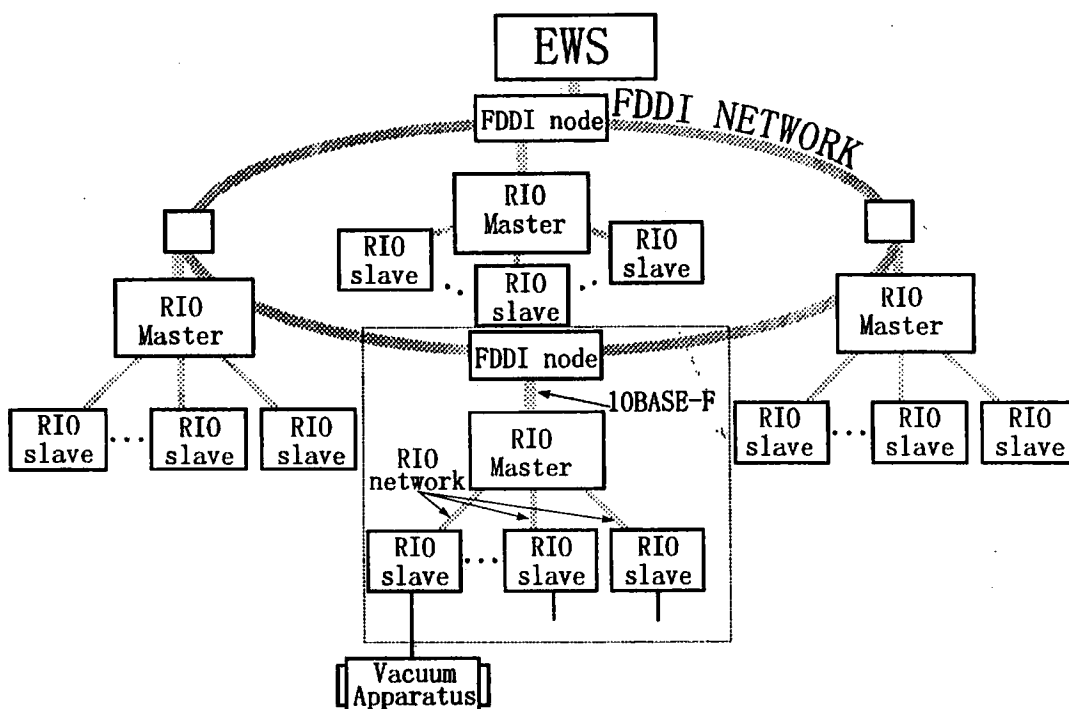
EWS
FDDI node
FDDI NETWORK
RIO Master
RIO slave
RIO slave
RIO slave
RIO Master
RIO Master
FDDI node
10BASE-F
RIO slave
RIO slave
RIO slave
RIO Master
RIO slave
RIO slave
RIO slave
RIO network
RIO slave
RIO slave
RIO slave
Vacuum Apparatus